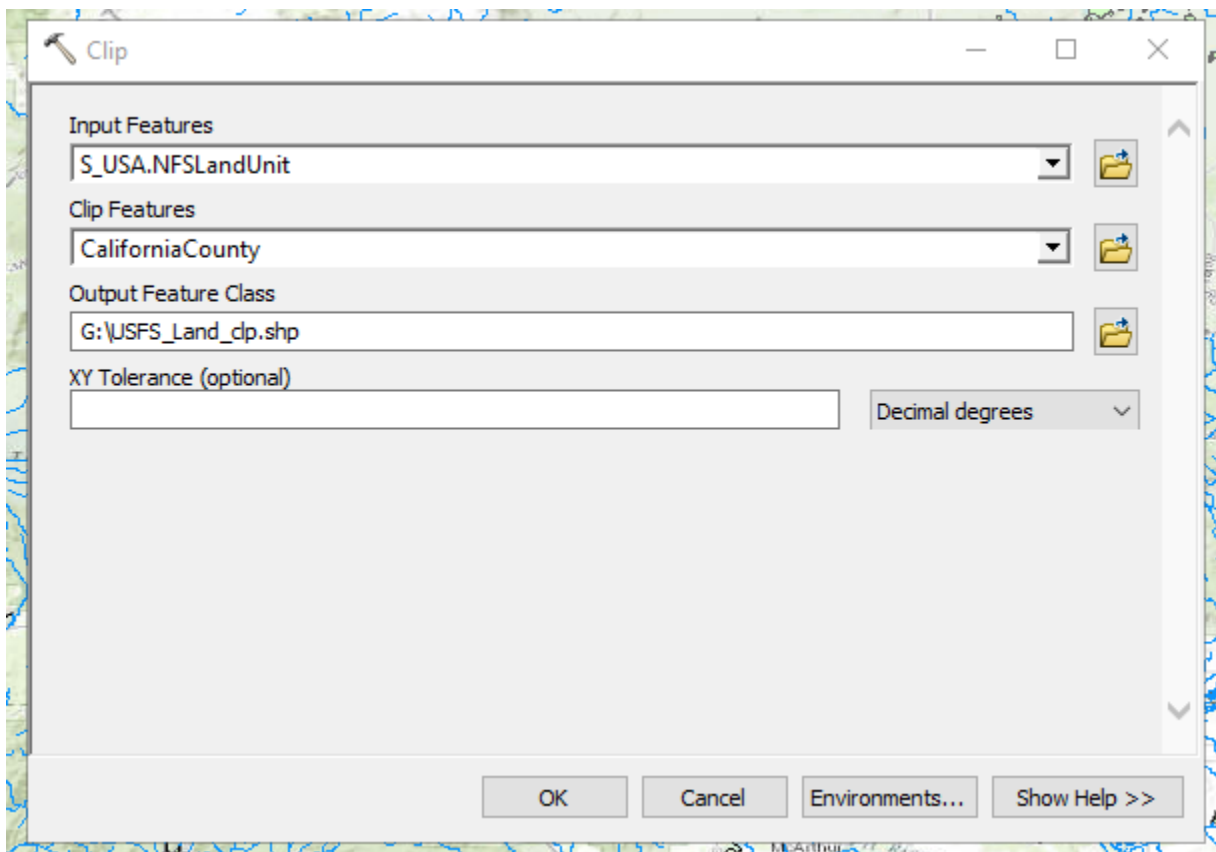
Clip

Input Features
S_USA.NFSLandUnit

Clip Features
CaliforniaCounty

Output Feature Class
G:\USFS_Land_clp.shp

XY Tolerance (optional)

Decimal degrees

OK Cancel Environments... Show Help >>

McArthur